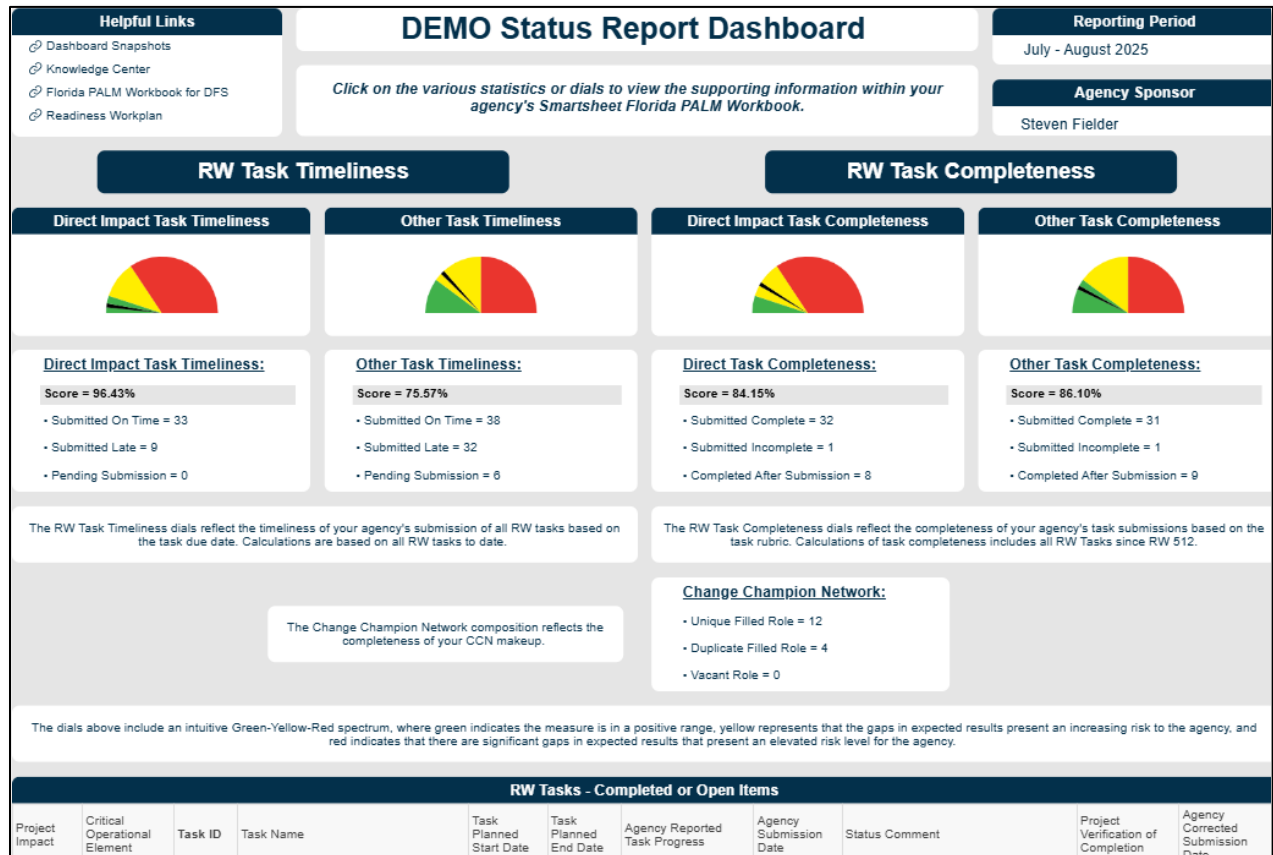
Helpful Links

Dashboard Snapshots

Knowledge Center

Florida PALM Workbook for DFS

Readiness Workplan

DEMO Status Report Dashboard

Click on the various statistics or dials to view the supporting information within your agency's Smartsheet Florida PALM Workbook.

Reporting Period

July - August 2025

Agency Sponsor

Steven Fielder

RW Task Timeliness

RW Task Completeness

Direct Impact Task Timeliness

Other Task Timeliness

Direct Impact Task Completeness

Other Task Completeness

Direct Impact Task Timeliness:

Score = 96.43%

• Submitted On Time = 33

• Submitted Late = 9

• Pending Submission = 0

Other Task Timeliness:

Score = 75.57%

• Submitted On Time = 38

• Submitted Late = 32

• Pending Submission = 6

Direct Task Completeness:

Score = 84.15%

• Submitted Complete = 32

• Submitted Incomplete = 1

• Completed After Submission = 8

Other Task Completeness:

Score = 86.10%

• Submitted Complete = 31

• Submitted Incomplete = 1

• Completed After Submission = 9

The RW Task Timeliness dials reflect the timeliness of your agency's submission of all RW tasks based on the task due date. Calculations are based on all RW tasks to date.

The RW Task Completeness dials reflect the completeness of your agency's task submissions based on the task rubric. Calculations of task completeness includes all RW Tasks since RW 512.

The Change Champion Network composition reflects the completeness of your CCN makeup.

Change Champion Network:

• Unique Filled Role = 12

• Duplicate Filled Role = 4

• Vacant Role = 0

The dials above include an intuitive Green-Yellow-Red spectrum, where green indicates the measure is in a positive range, yellow represents that the gaps in expected results present an increasing risk to the agency, and red indicates that there are significant gaps in expected results that present an elevated risk level for the agency.

RW Tasks - Completed or Open Items

| Project Impact | Critical Operational Element | Task ID | Task Name | Task Planned Start Date | Task Planned End Date | Agency Reported Task Progress | Agency Submission Date | Status Comment | Project Verification of Completion | Agency Corrected Submission Date |
|---|---|---|---|---|---|---|---|---|---|---|